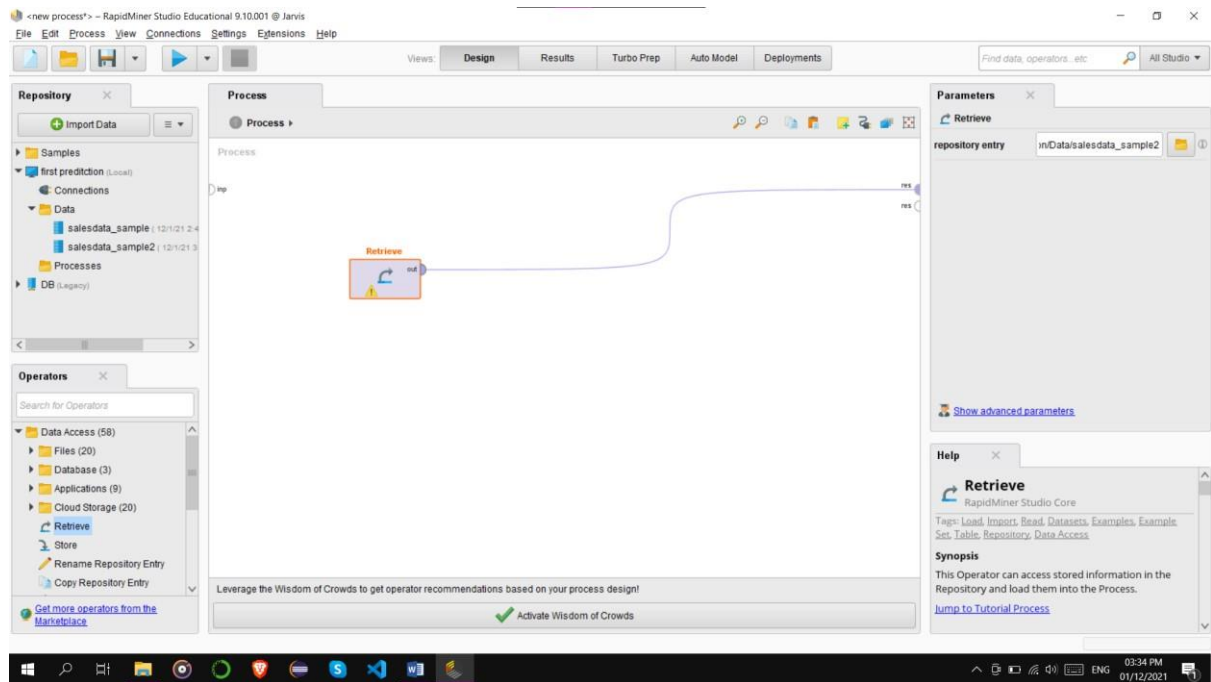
<new process*> – RapidMiner Studio Educational 9.10.001 @ Jarvis

File Edit Process View Connections Settings Extensions Help

Views: Design Results Turbo Prep Auto Model Deployments

Find data, operators...etc All Studio

Repository

Import Data

Samples
first preditction (Local)
Connections
Data
salesdata_sample (12/1/21 2:4
salesdata_sample2 (12/1/21 3
Processes
DB (Legacy)

Operators

Search for Operators

Data Access (58)
Files (20)
Database (3)
Applications (9)
Cloud Storage (20)
Retrieve
Store
Rename Repository Entry
Copy Repository Entry

Get more operators from the Marketplace

Process

Process ▸

Process

inp

Retrieve

out

res

res

Leverage the Wisdom of Crowds to get operator recommendations based on your process design!

Activate Wisdom of Crowds

Parameters

Retrieve

repository entry on/Data/salesdata_sample2

Show advanced parameters

Help

Retrieve
RapidMiner Studio Core

Tags: Load, Import, Read, Datasets, Examples, Example Set, Table, Repository, Data Access

Synopsis

This Operator can access stored information in the Repository and load them into the Process.

Jump to Tutorial Process

ENG 03:34 PM 01/12/2021